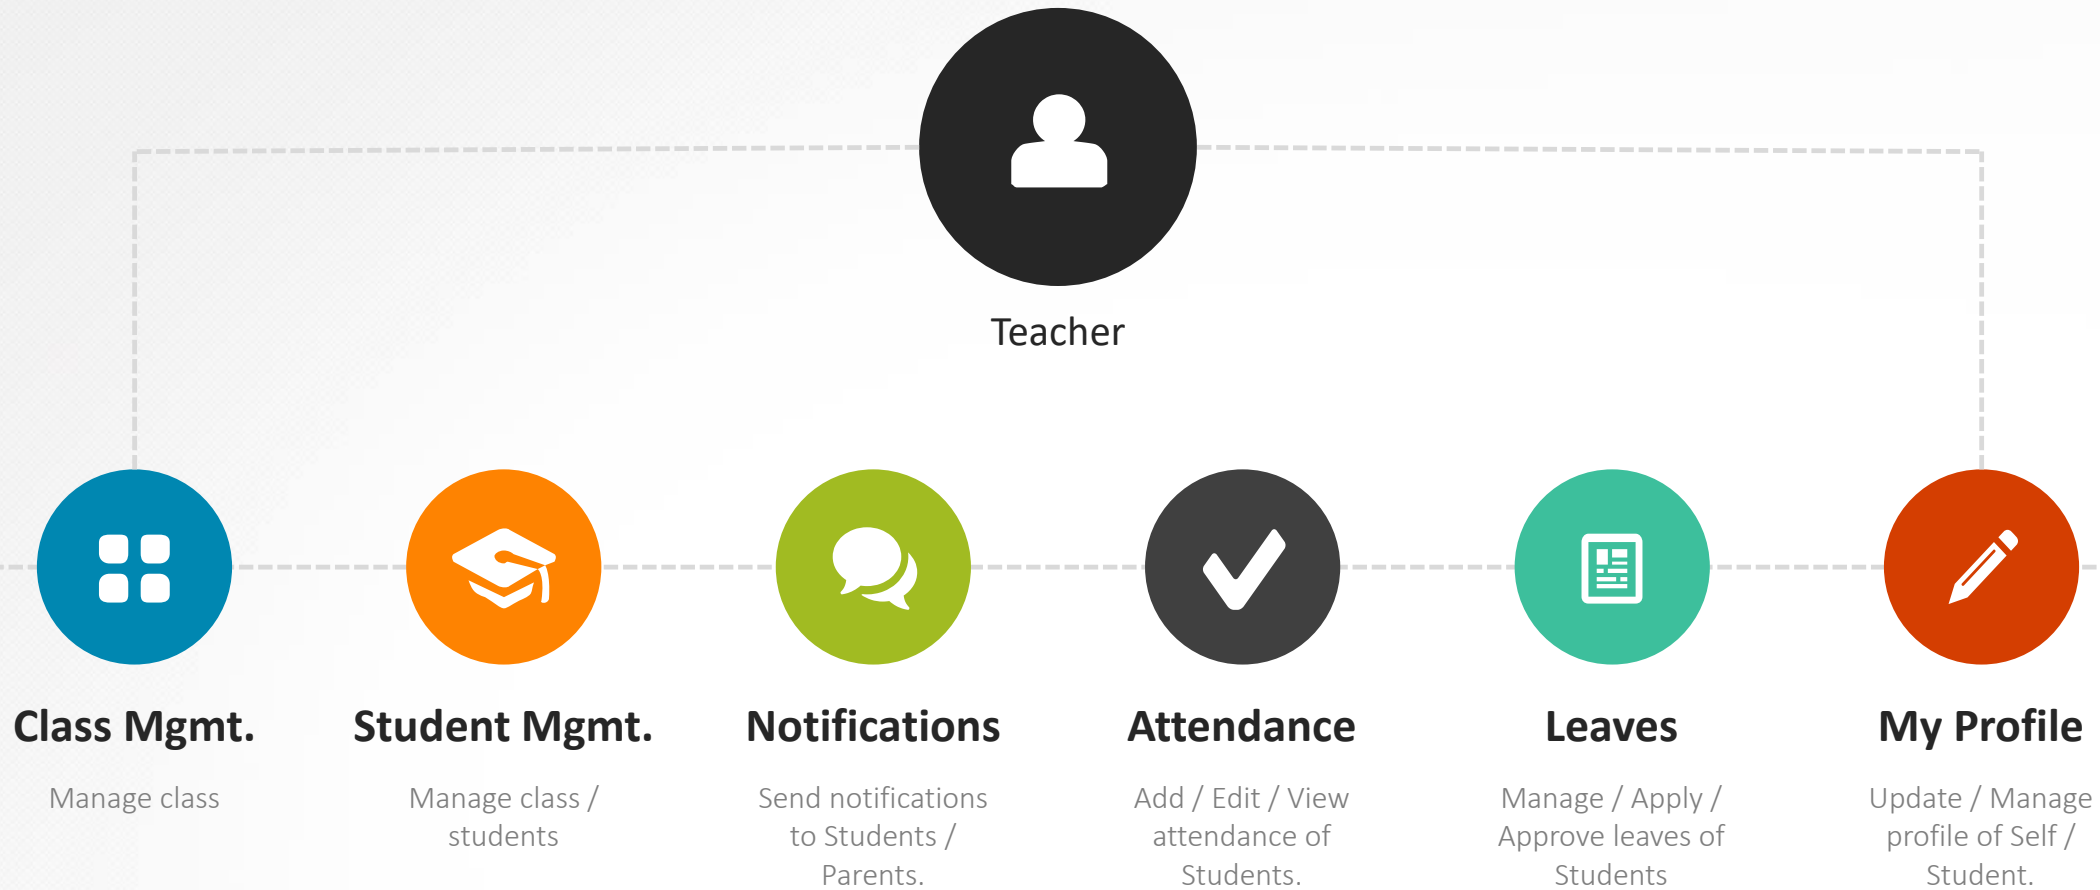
Teacher

Class Mgmt.

Manage class

Student Mgmt.

Manage class / students

Notifications

Send notifications to Students / Parents.

Attendance

Add / Edit / View attendance of Students.

Leaves

Manage / Apply / Approve leaves of Students

My Profile

Update / Manage profile of Self / Student.